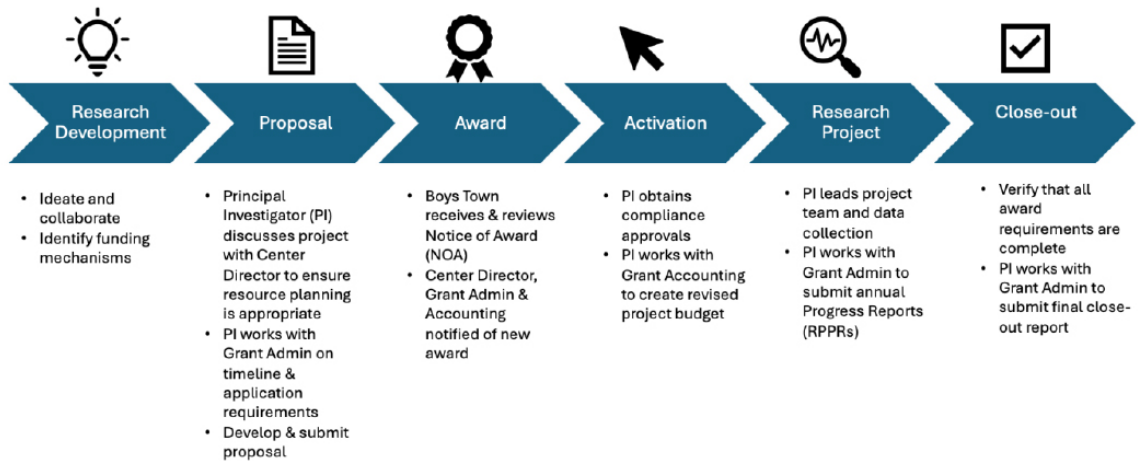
Research Development

- Ideate and collaborate
- Identify funding mechanisms

Proposal

- Principal Investigator (PI) discusses project with Center Director to ensure resource planning is appropriate
- PI works with Grant Admin on timeline & application requirements
- Develop & submit proposal

Award

- Boys Town receives & reviews Notice of Award (NOA)
- Center Director, Grant Admin & Accounting notified of new award

Activation

- PI obtains compliance approvals
- PI works with Grant Accounting to create revised project budget

Research Project

- PI leads project team and data collection
- PI works with Grant Admin to submit annual Progress Reports (RPPRs)

Close-out

- Verify that all award requirements are complete
- PI works with Grant Admin to submit final close-out report